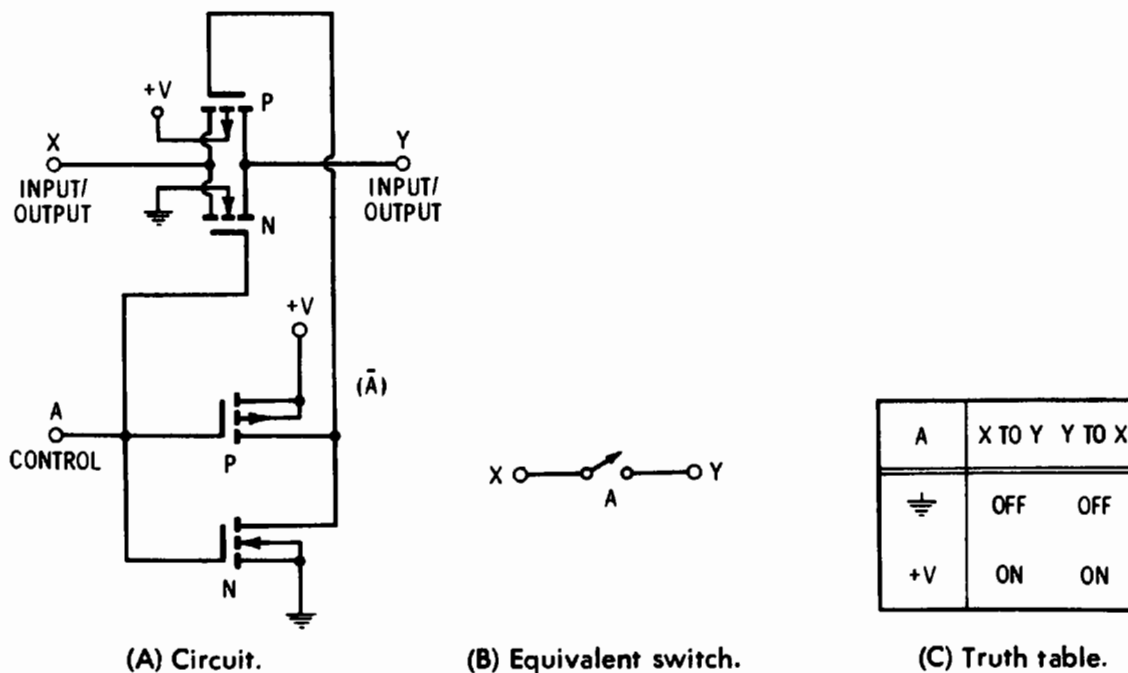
+V
P
X
INPUT/
OUTPUT
Y
INPUT/
OUTPUT
N
+V
$(\bar{A})$
A
CONTROL
P
N

X A Y

| A | X TO Y | Y TO X |
|---|---|---|
| ⏚ | OFF | OFF |
| +V | ON | ON |

(A) Circuit.

(B) Equivalent switch.

(C) Truth table.